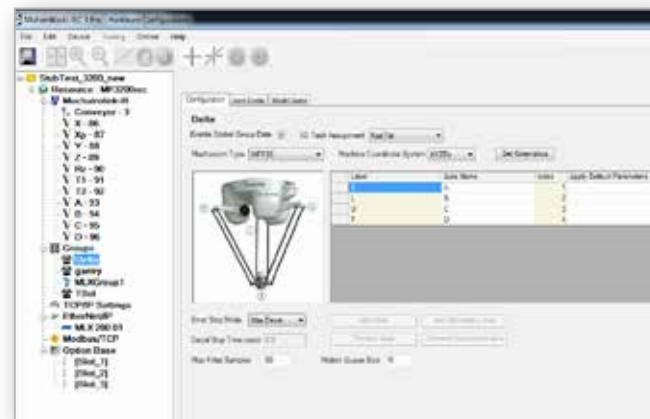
MotionWorks IEC 3 Pro - [Hardware Configuration]

File Edit Device Tuning Online Help

StubTest_3200_new
Resource : MP3200iec
Mechatrolink-III
Conveyor - 3
X - 86
Xp - 87
Y - 88
Z - 89
Rz - 90
T1 - 91
T2 - 92
A - 93
B - 94
C - 95
D - 96
Groups
Delta
gantry
MLXGroup1
YStd
TCP/IP Settings
EtherNet/IP
MLX 200 01
Modbus/TCP
Option Base
[Slot_1]
[Slot_2]
[Slot_3]

Configuration | Joint Limits | Model Limits

Delta

Enable Global Group Data | IO Task Assignment Real Car

Mechanism Type MPP3S | Machine Coordinate System XYZRz | Set Dimensions

| Label | Axis Name | Index | Apply Default Parameters |
|---|---|---|---|
| X | A | 1 | |
| Y | B | 2 | |
| Z | C | 3 | |
| T | D | 4 | |

Error Stop Mode Max Decel | Add Axis | Add Mechanism Axes

Decel Stop Time (sec) 0.5 | Remove Axis | Remove Mechanism Axes

Max Filter Samples 50 | Motion Queue Size 16